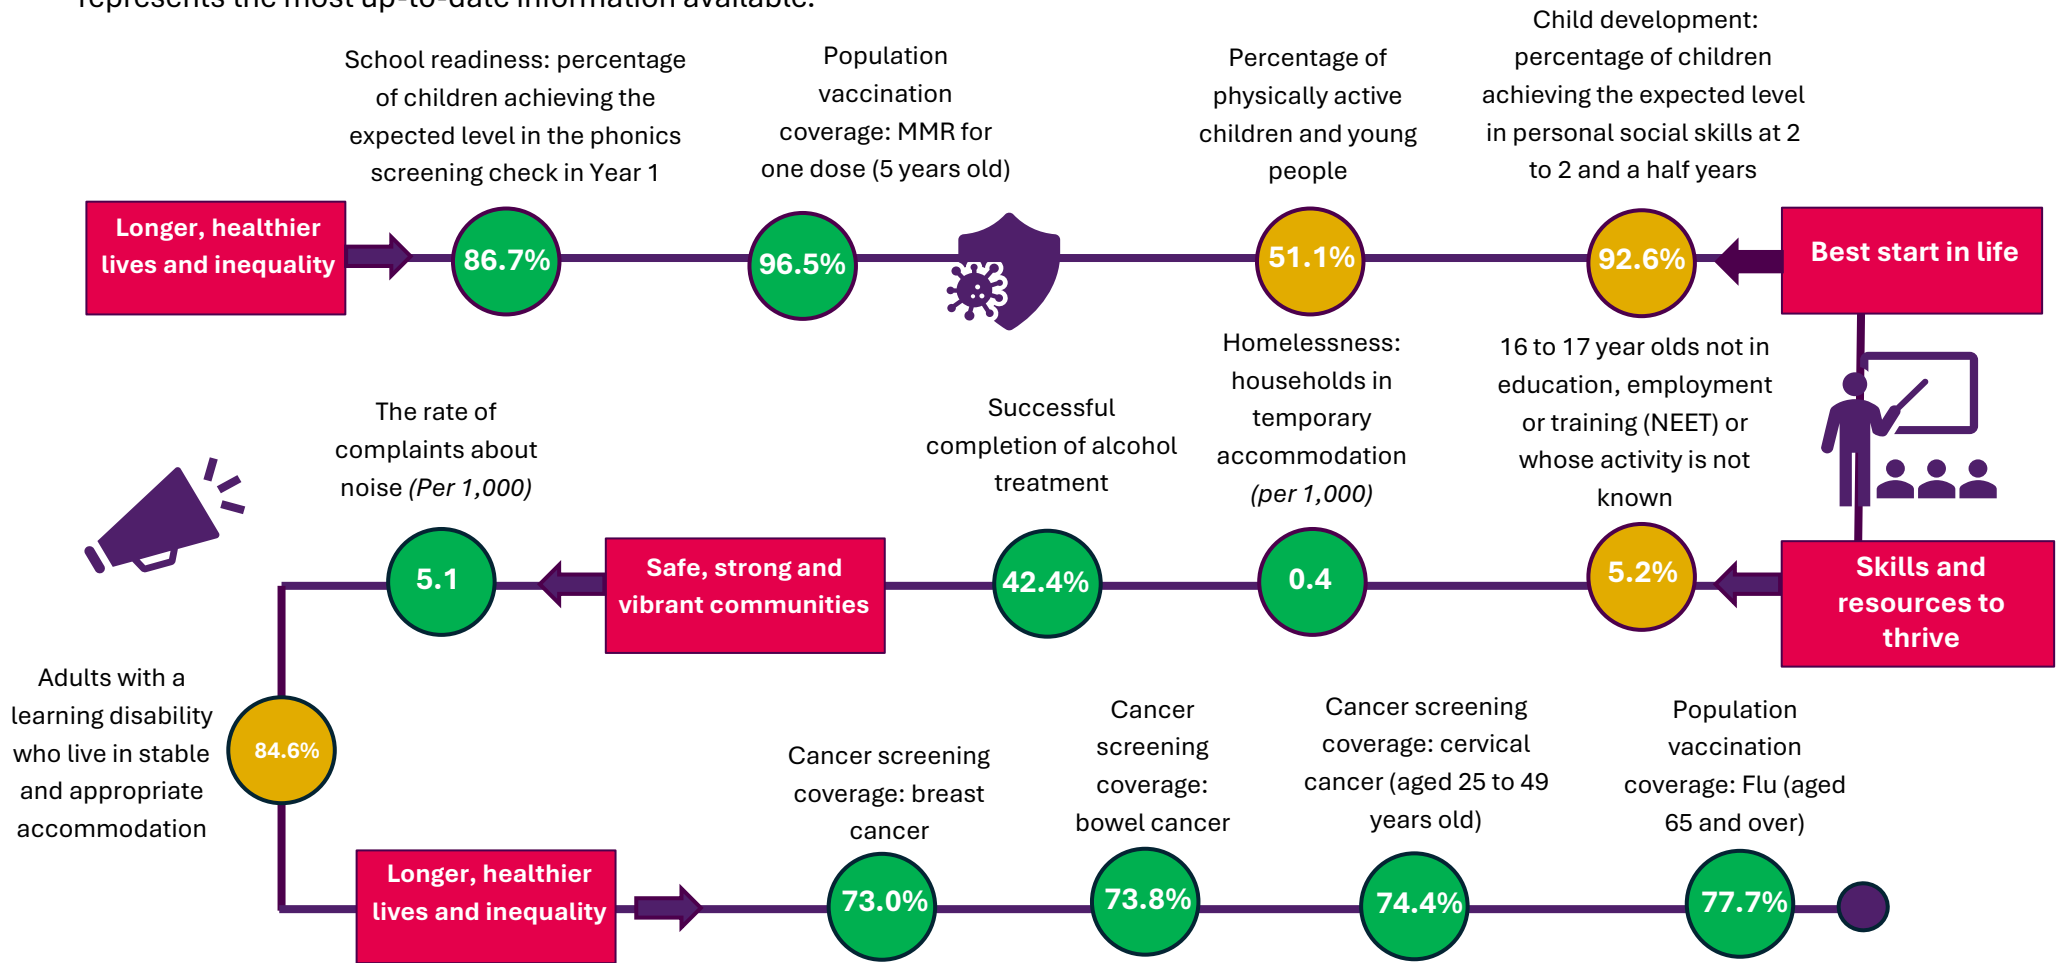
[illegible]

Longer, healthier lives and inequality

School readiness: percentage of children achieving the expected level in the phonics screening check in Year 1

86.7%

Population vaccination coverage: MMR for one dose (5 years old)

96.5%

Percentage of physically active children and young people

51.1%

Child development: percentage of children achieving the expected level in personal social skills at 2 to 2 and a half years

92.6%

Best start in life

Skills and resources to thrive

16 to 17 year olds not in education, employment or training (NEET) or whose activity is not known

5.2%

Homelessness: households in temporary accommodation *(per 1,000)*

0.4

Successful completion of alcohol treatment

42.4%

Safe, strong and vibrant communities

The rate of complaints about noise *(Per 1,000)*

5.1

Adults with a learning disability who live in stable and appropriate accommodation

84.6%

Longer, healthier lives and inequality

Cancer screening coverage: breast cancer

73.0%

Cancer screening coverage: bowel cancer

73.8%

Cancer screening coverage: cervical cancer (aged 25 to 49 years old)

74.4%

Population vaccination coverage: Flu (aged 65 and over)

77.7%